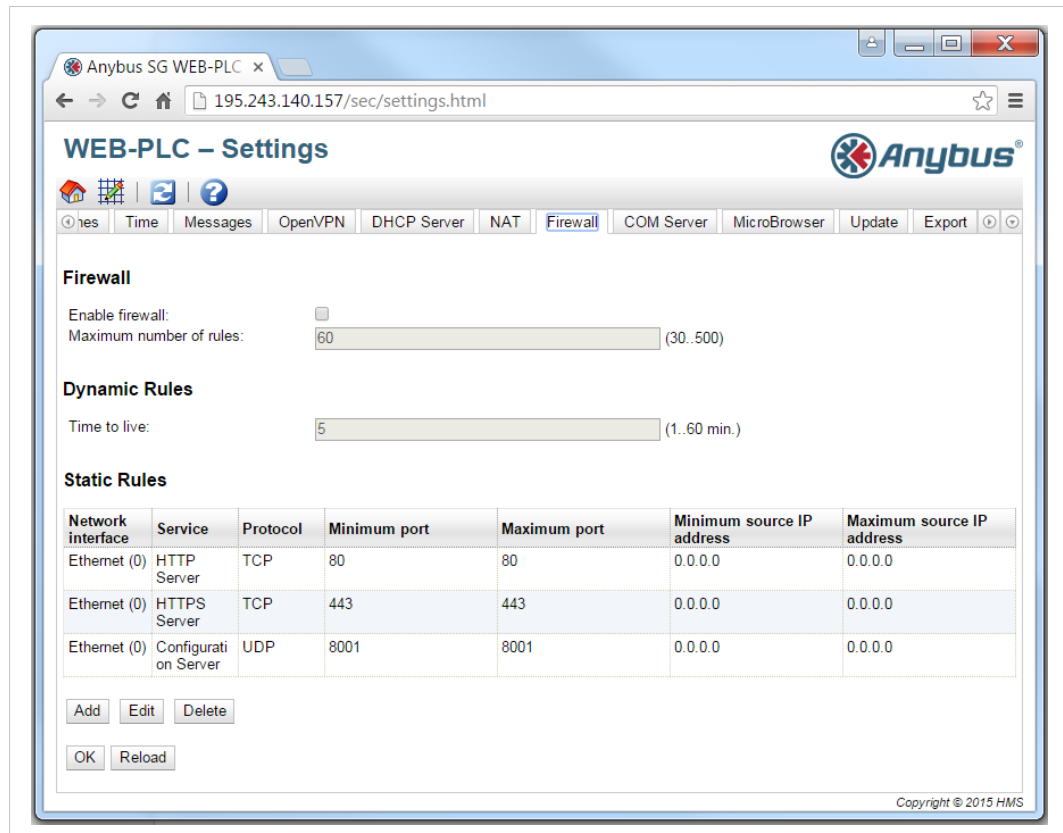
Anybus SG WEB-PLC ×

195.243.140.157/sec/settings.html

WEB-PLC – Settings

Anybus®

nes | Time | Messages | OpenVPN | DHCP Server | NAT | Firewall | COM Server | MicroBrowser | Update | Export

Firewall

Enable firewall:
Maximum number of rules: 60 (30..500)

Dynamic Rules

Time to live: 5 (1..60 min.)

Static Rules

| Network interface | Service | Protocol | Minimum port | Maximum port | Minimum source IP address | Maximum source IP address |
|---|---|---|---|---|---|---|
| Ethernet (0) | HTTP Server | TCP | 80 | 80 | 0.0.0.0 | 0.0.0.0 |
| Ethernet (0) | HTTPS Server | TCP | 443 | 443 | 0.0.0.0 | 0.0.0.0 |
| Ethernet (0) | Configuration Server | UDP | 8001 | 8001 | 0.0.0.0 | 0.0.0.0 |

Add Edit Delete

OK Reload

Copyright © 2015 HMS